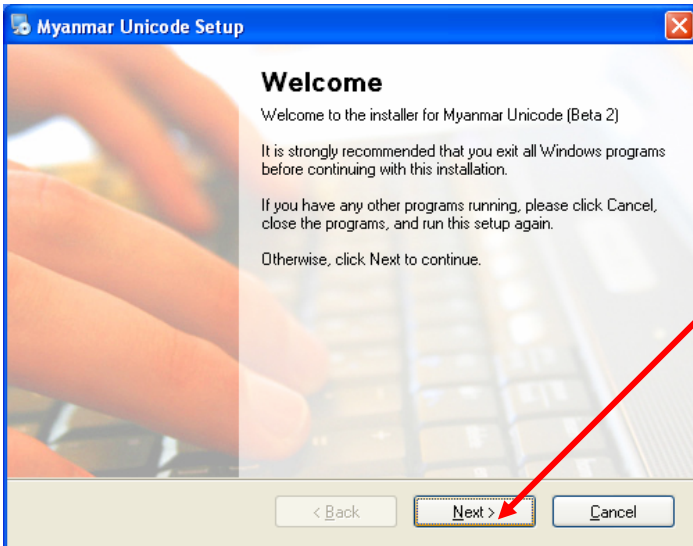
Myanmar Unicode Setup

Welcome

Welcome to the installer for Myanmar Unicode (Beta 2)

It is strongly recommended that you exit all Windows programs before continuing with this installation.

If you have any other programs running, please click Cancel, close the programs, and run this setup again.

Otherwise, click Next to continue.

< Back

Next >

Cancel